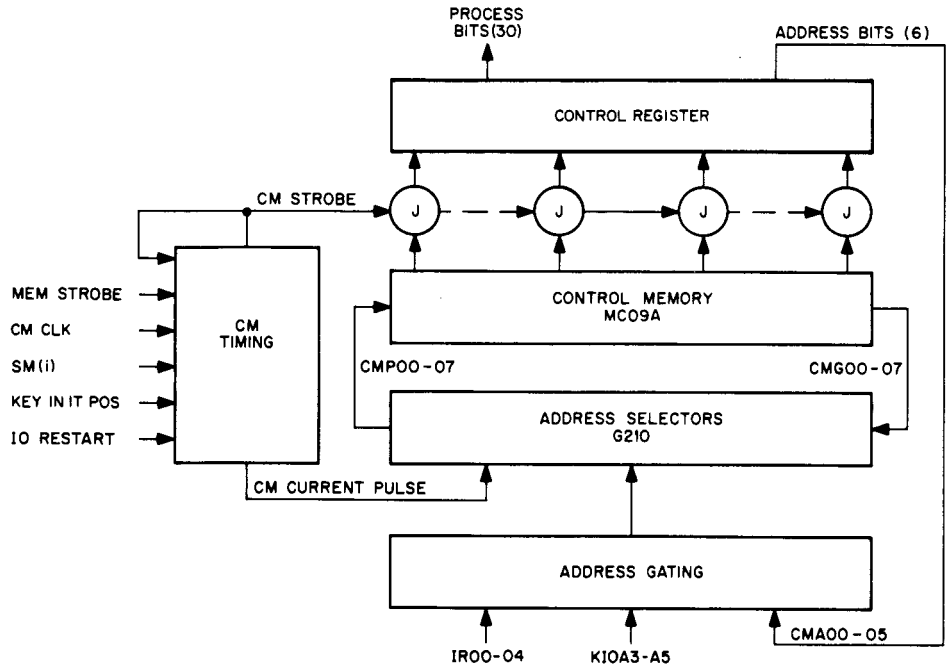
PROCESS BITS(30)

ADDRESS BITS (6)

CONTROL REGISTER

CM STROBE

J

J

J

J

MEM STROBE

CM CLK

SM(i)

KEY IN IT POS

IO RESTART

CM TIMING

CONTROL MEMORY MC09A

CMP00-07

CMG00-07

ADDRESS SELECTORS G210

CM CURRENT PULSE

ADDRESS GATING

IR00-04

KIOA3-A5

CMA00-05